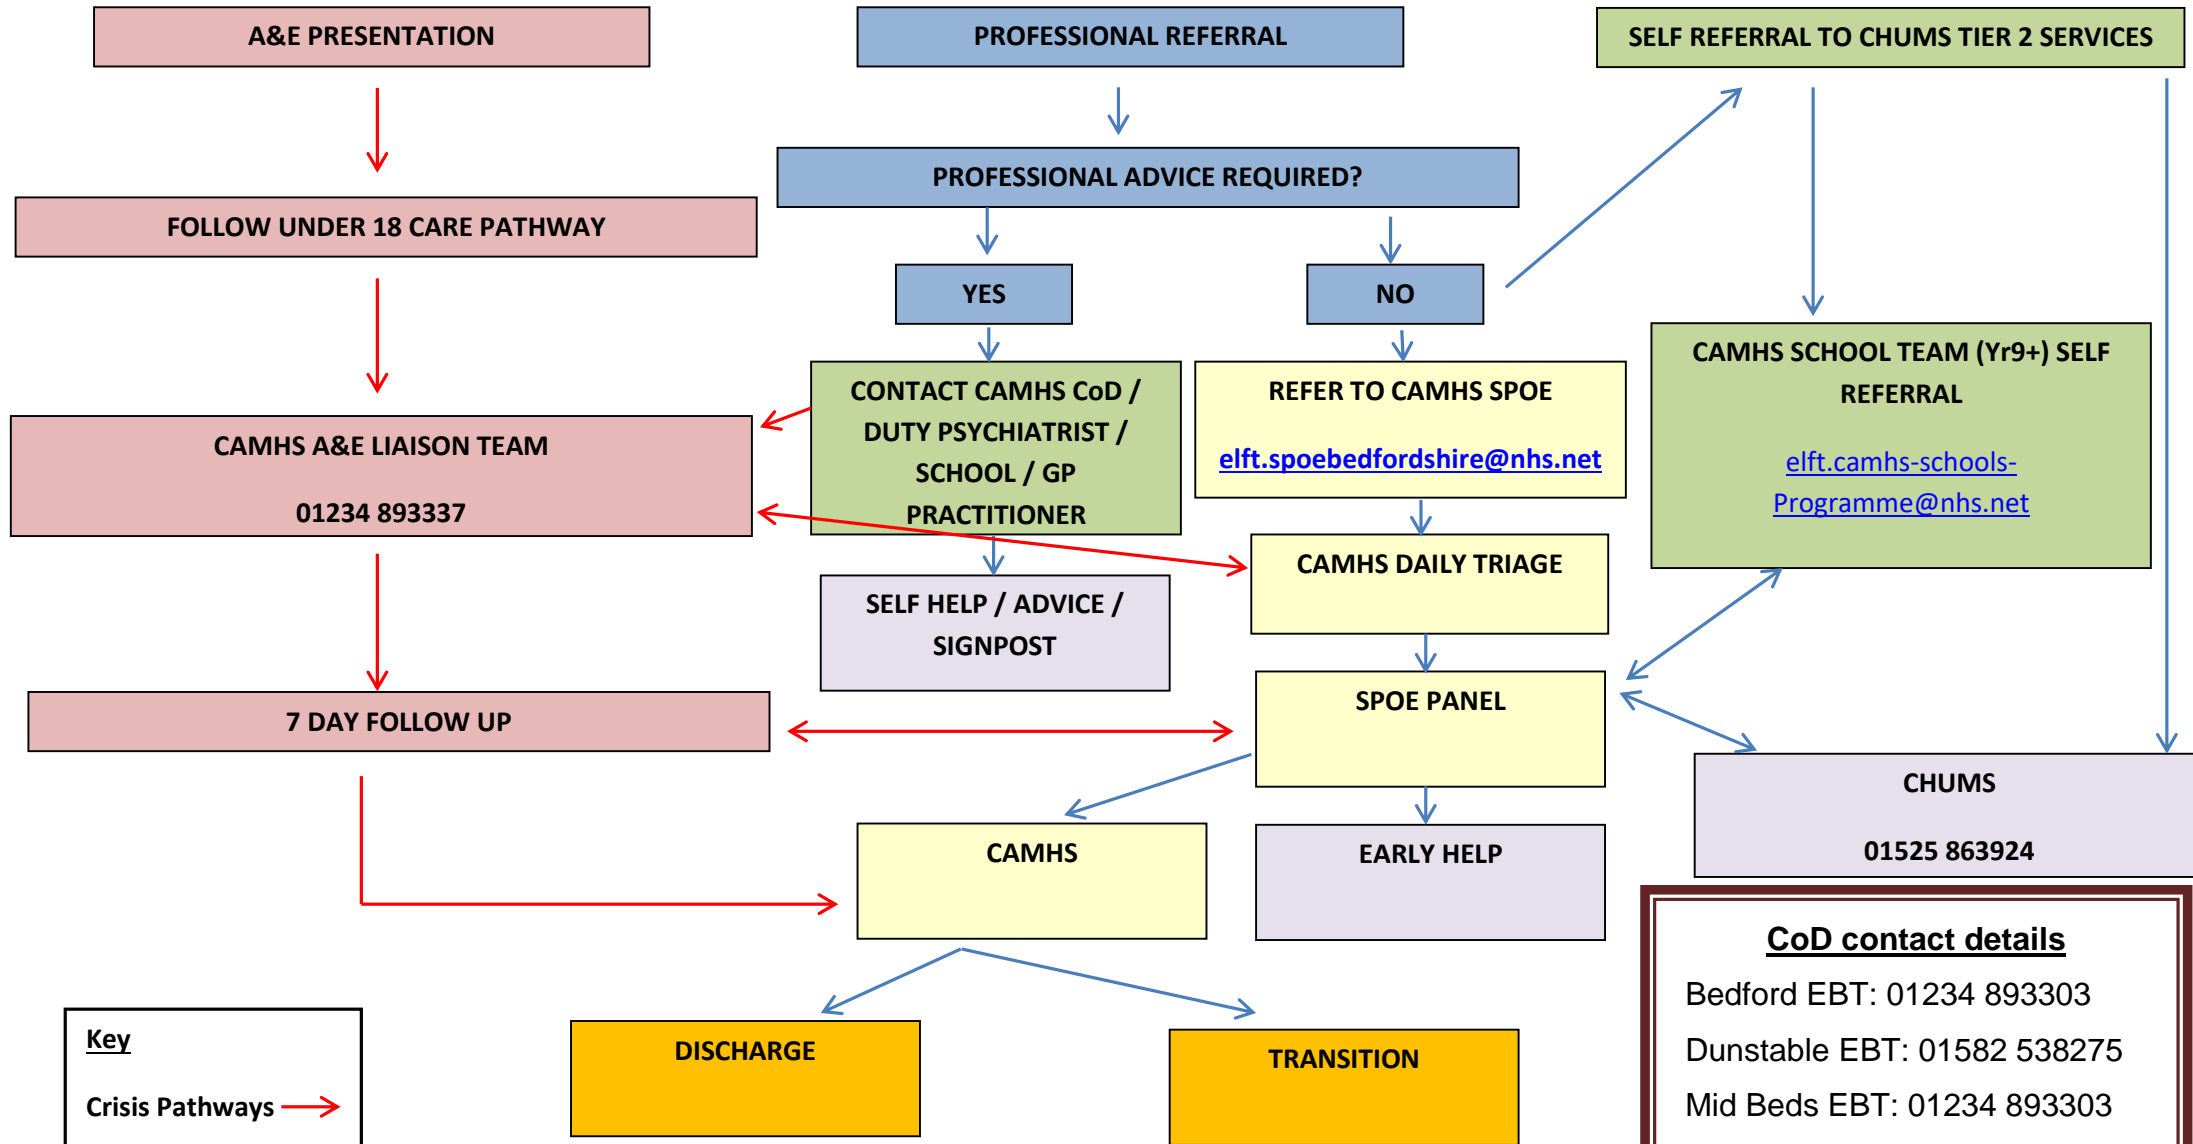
A&E PRESENTATION

PROFESSIONAL REFERRAL

SELF REFERRAL TO CHUMS TIER 2 SERVICES

FOLLOW UNDER 18 CARE PATHWAY

PROFESSIONAL ADVICE REQUIRED?

YES

NO

CAMHS A&E LIAISON TEAM

01234 893337

CONTACT CAMHS CoD / DUTY PSYCHIATRIST / SCHOOL / GP PRACTITIONER

REFER TO CAMHS SPOE

elft.spoebedfordshire@nhs.net

CAMHS SCHOOL TEAM (Yr9+) SELF REFERRAL

elft.camhs-schools-Programme@nhs.net

CAMHS DAILY TRIAGE

SELF HELP / ADVICE / SIGNPOST

SPOE PANEL

7 DAY FOLLOW UP

CHUMS

01525 863924

CAMHS

EARLY HELP

CoD contact details

Bedford EBT: 01234 893303

Dunstable EBT: 01582 538275

Mid Beds EBT: 01234 893303

Key

Crisis Pathways

DISCHARGE

TRANSITION